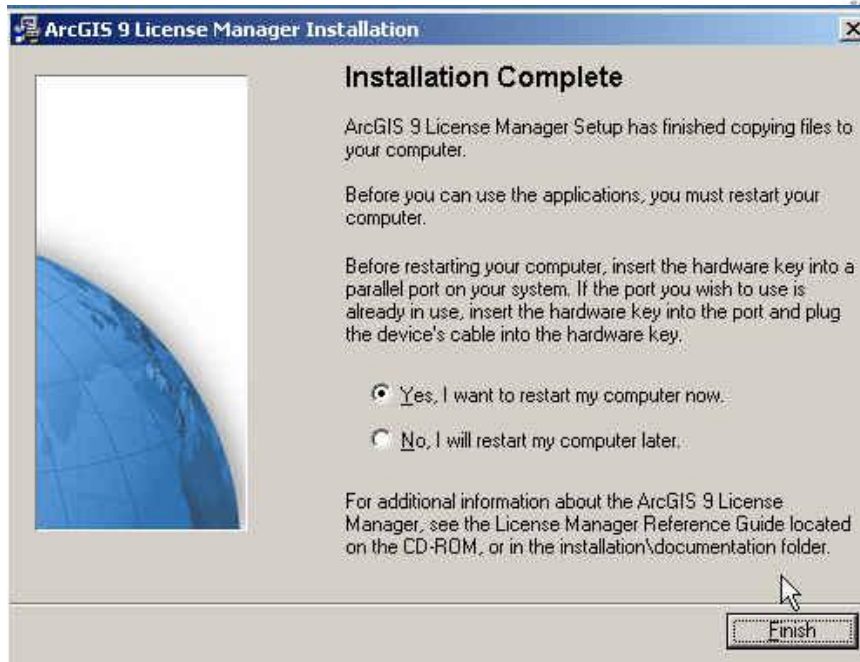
ArcGIS 9 License Manager Installation

Installation Complete

ArcGIS 9 License Manager Setup has finished copying files to your computer.

Before you can use the applications, you must restart your computer.

Before restarting your computer, insert the hardware key into a parallel port on your system. If the port you wish to use is already in use, insert the hardware key into the port and plug the device's cable into the hardware key.

Yes, I want to restart my computer now.

No, I will restart my computer later.

For additional information about the ArcGIS 9 License Manager, see the License Manager Reference Guide located on the CD-ROM, or in the installation\documentation folder.

Finish